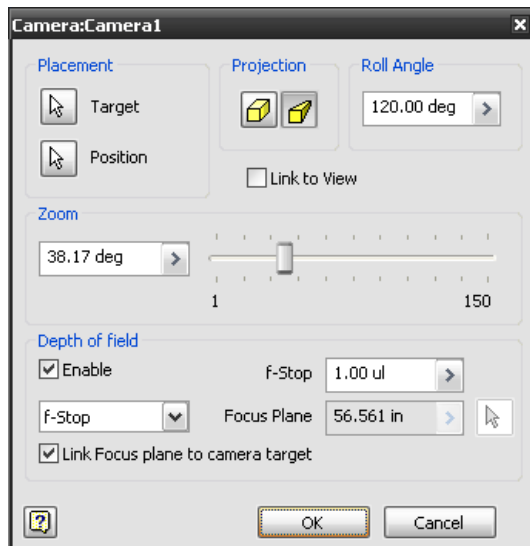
Camera:Camera1

Placement

Target

Position

Projection

Roll Angle

120.00 deg

Link to View

Zoom

38.17 deg

1

150

Depth of field

Enable

f-Stop

1.00 ul

f-Stop

Focus Plane

56.561 in

Link Focus plane to camera target

OK

Cancel